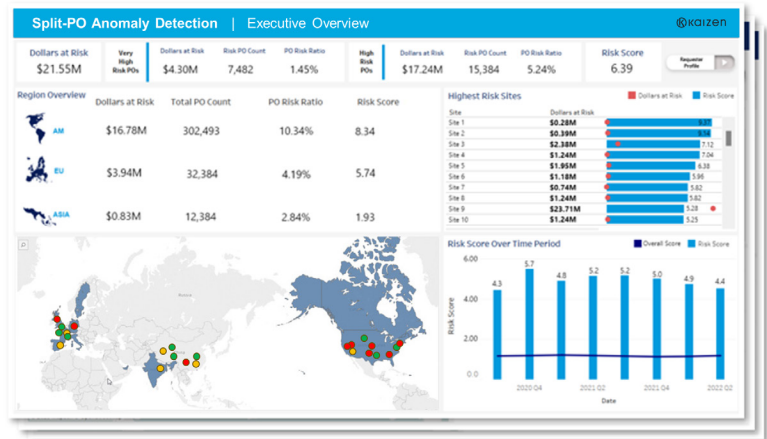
Split-PO Anomaly Detection | Executive Overview

kaizen

Dollars at Risk
$21.55M

Very High Risk POs

| Dollars at Risk | Risk PO Count | PO Risk Ratio |
|---|---|---|
| $4.30M | 7,482 | 1.45% |

High Risk POs

| Dollars at Risk | Risk PO Count | PO Risk Ratio |
|---|---|---|
| $17.24M | 15,384 | 5.24% |

Risk Score
6.39

Requester Profile

Region Overview

| | Dollars at Risk | Total PO Count | PO Risk Ratio | Risk Score |
|---|---|---|---|---|
| AM | $16.78M | 302,493 | 10.34% | 8.34 |
| EU | $3.94M | 32,384 | 4.19% | 5.74 |
| ASIA | $0.83M | 12,384 | 2.84% | 1.93 |

Highest Risk Sites
Dollars at Risk  Risk Score

| Site | Dollars at Risk | Risk Score |
|---|---|---|
| Site 1 | $0.28M | 8.27 |
| Site 2 | $0.39M | 8.14 |
| Site 3 | $2.38M | 7.12 |
| Site 4 | $1.24M | 7.04 |
| Site 5 | $1.95M | 6.33 |
| Site 6 | $1.18M | 5.96 |
| Site 7 | $0.74M | 5.82 |
| Site 8 | $1.24M | 5.82 |
| Site 9 | $23.71M | 5.28 |
| Site 10 | $1.24M | 5.25 |

Risk Score Over Time Period
Overall Score  Risk Score

6.00
4.00
2.00
0.0
Risk Score

4.3 5.7 4.8 5.2 5.2 5.0 4.9 4.4

2020 Q4  2021 Q2  2021 Q4  2022 Q2
Date